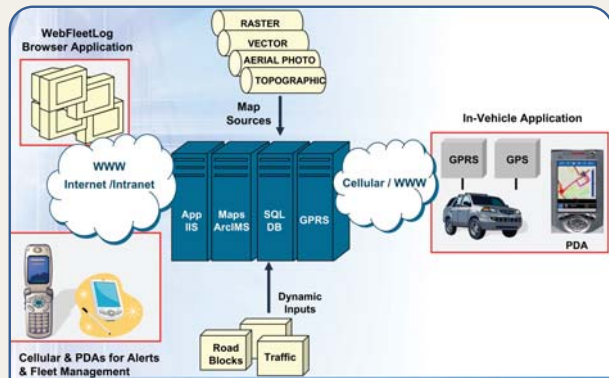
WebFleetLog Browser Application

RASTER
VECTOR
AERIAL PHOTO
TOPOGRAPHIC

Map Sources

In-Vehicle Application

WWW Internet /Intranet

App IIS
Maps ArcIMS
SQL DB
GPRS

Cellular / WWW

GPRS
GPS

PDA

Dynamic Inputs

Road Blocks
Traffic

Cellular & PDAs for Alerts & Fleet Management